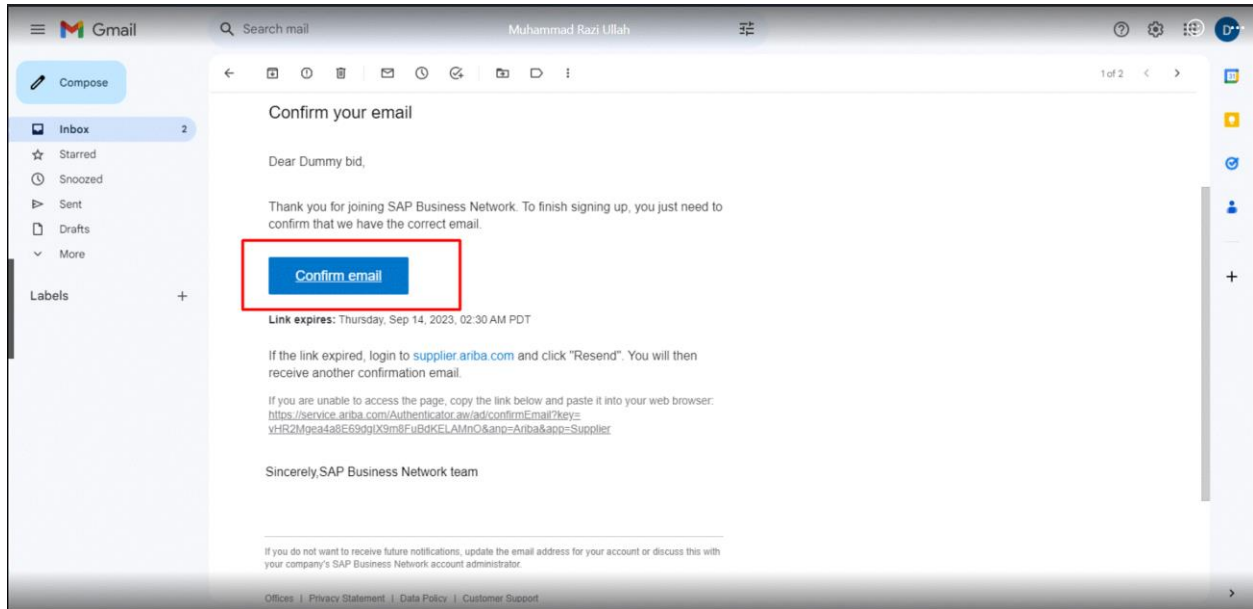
Gmail

Search mail

Muhammad Razi Ullah

Compose

Inbox 2
Starred
Snoozed
Sent
Drafts
More

Labels +

1 of 2

Confirm your email

Dear Dummy bid,

Thank you for joining SAP Business Network. To finish signing up, you just need to confirm that we have the correct email.

Confirm email

**Link expires:** Thursday, Sep 14, 2023, 02:30 AM PDT

If the link expired, login to supplier.ariba.com and click "Resend". You will then receive another confirmation email.

If you are unable to access the page, copy the link below and paste it into your web browser: https://service.ariba.com/Authenticator.aw/ad/confirmEmail?key=vHR2Mgea4a8E69dgIX9m8FuBdKELAMnO&anp=Ariba&app=Supplier

Sincerely,SAP Business Network team

If you do not want to receive future notifications, update the email address for your account or discuss this with your company's SAP Business Network account administrator.

Offices | Privacy Statement | Data Policy | Customer Support